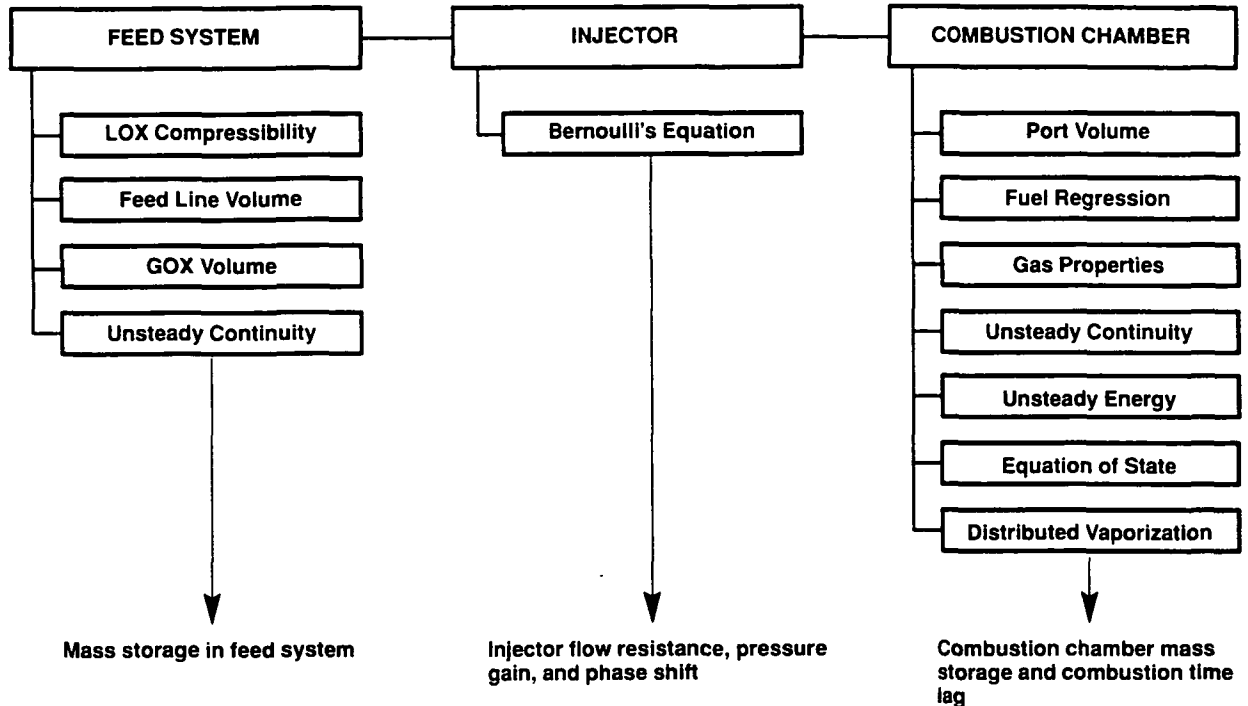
FEED SYSTEM

LOX Compressibility

Feed Line Volume

GOX Volume

Unsteady Continuity

Mass storage in feed system

INJECTOR

Bernoulli's Equation

Injector flow resistance, pressure gain, and phase shift

COMBUSTION CHAMBER

Port Volume

Fuel Regression

Gas Properties

Unsteady Continuity

Unsteady Energy

Equation of State

Distributed Vaporization

Combustion chamber mass storage and combustion time lag